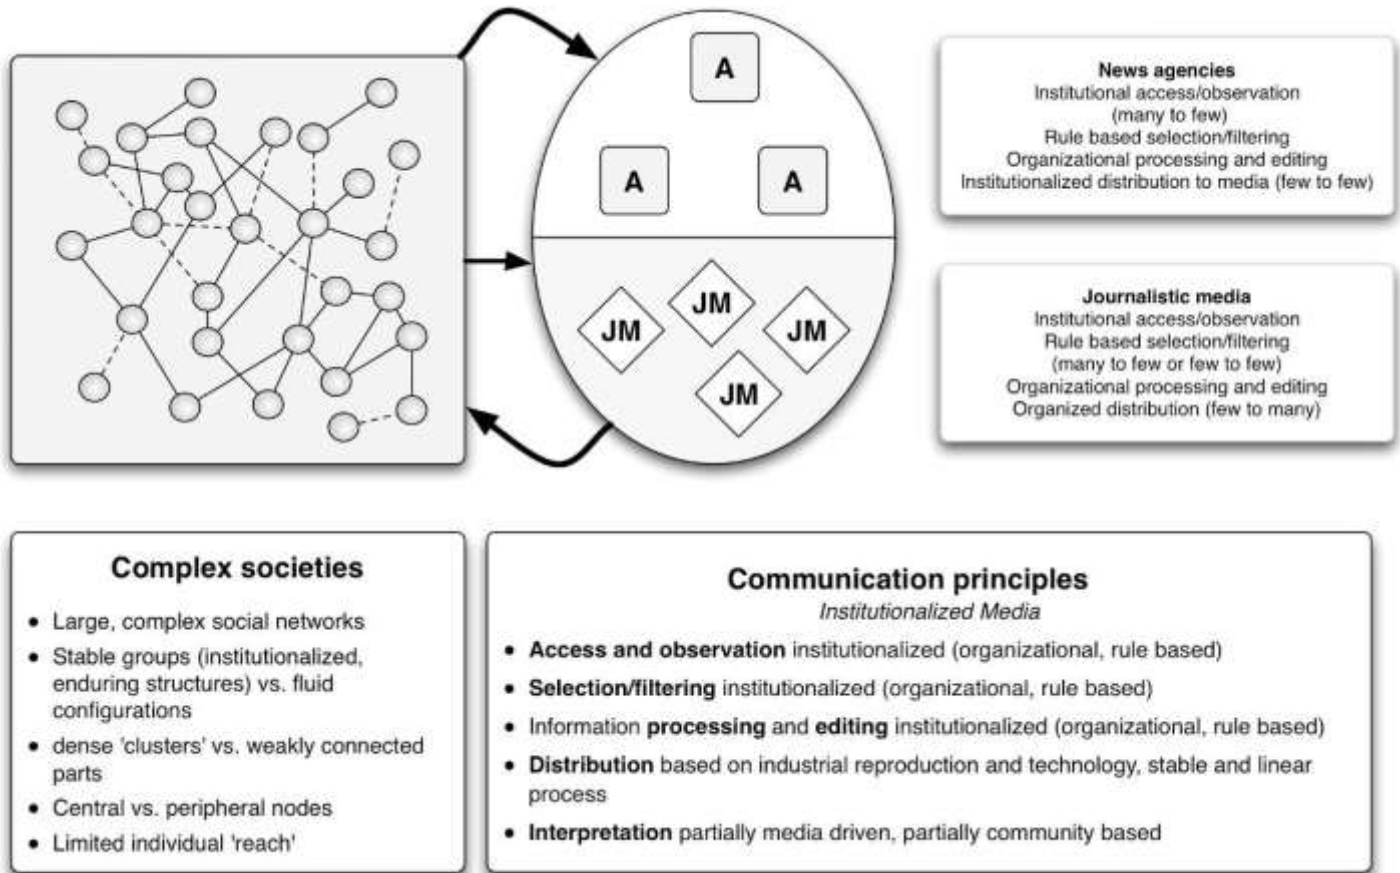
A

A

A

JM

JM

JM

JM

News agencies
Institutional access/observation
(many to few)
Rule based selection/filtering
Organizational processing and editing
Institutionalized distribution to media (few to few)

Journalistic media
Institutional access/observation
Rule based selection/filtering
(many to few or few to few)
Organizational processing and editing
Organized distribution (few to many)

Complex societies

- Large, complex social networks
- Stable groups (institutionalized, enduring structures) vs. fluid configurations
- dense 'clusters' vs. weakly connected parts
- Central vs. peripheral nodes
- Limited individual 'reach'

Communication principles
*Institutionalized Media*

- **Access and observation** institutionalized (organizational, rule based)
- **Selection/filtering** institutionalized (organizational, rule based)
- Information **processing** and **editing** institutionalized (organizational, rule based)
- **Distribution** based on industrial reproduction and technology, stable and linear process
- **Interpretation** partially media driven, partially community based